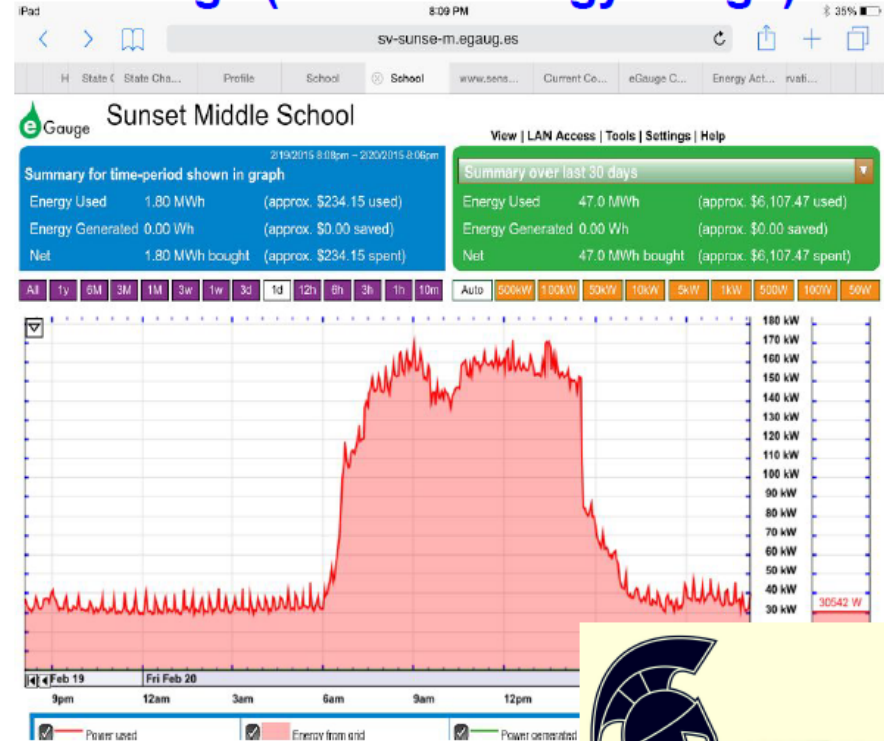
iPad 8:09 PM 35%

sv-sunse-m.egaug.es

H | State C | State Cha... | Profile | School | School | www.sens... | Current Co... | eGauge C... | Energy Act... | rvati...

eGauge Sunset Middle School

View | LAN Access | Tools | Settings | Help

2/19/2015 8:08pm – 2/20/2015 8:06pm

Summary for time-period shown in graph

| | | |
|---|---|---|
| Energy Used | 1.80 MWh | (approx. \$234.15 used) |
| Energy Generated | 0.00 Wh | (approx. \$0.00 saved) |
| Net | 1.80 MWh bought | (approx. \$234.15 spent) |

Summary over last 30 days

| | | |
|---|---|---|
| Energy Used | 47.0 MWh | (approx. \$6,107.47 used) |
| Energy Generated | 0.00 Wh | (approx. \$0.00 saved) |
| Net | 47.0 MWh bought | (approx. \$6,107.47 spent) |

All 1y 6M 3M 1M 3w 1w 3d 1d 12h 6h 3h 1h 10m

Auto 500kW 100kW 50kW 10kW 5kW 1kW 500W 100W 50W

180 kW 170 kW 160 kW 150 kW 140 kW 130 kW 120 kW 110 kW 100 kW 90 kW 80 kW 70 kW 60 kW 50 kW 40 kW 30 kW

30542 W

Feb 19 Fri Feb 20

9pm 12am 3am 6am 9am 12pm

Power used Energy from grid Power generated